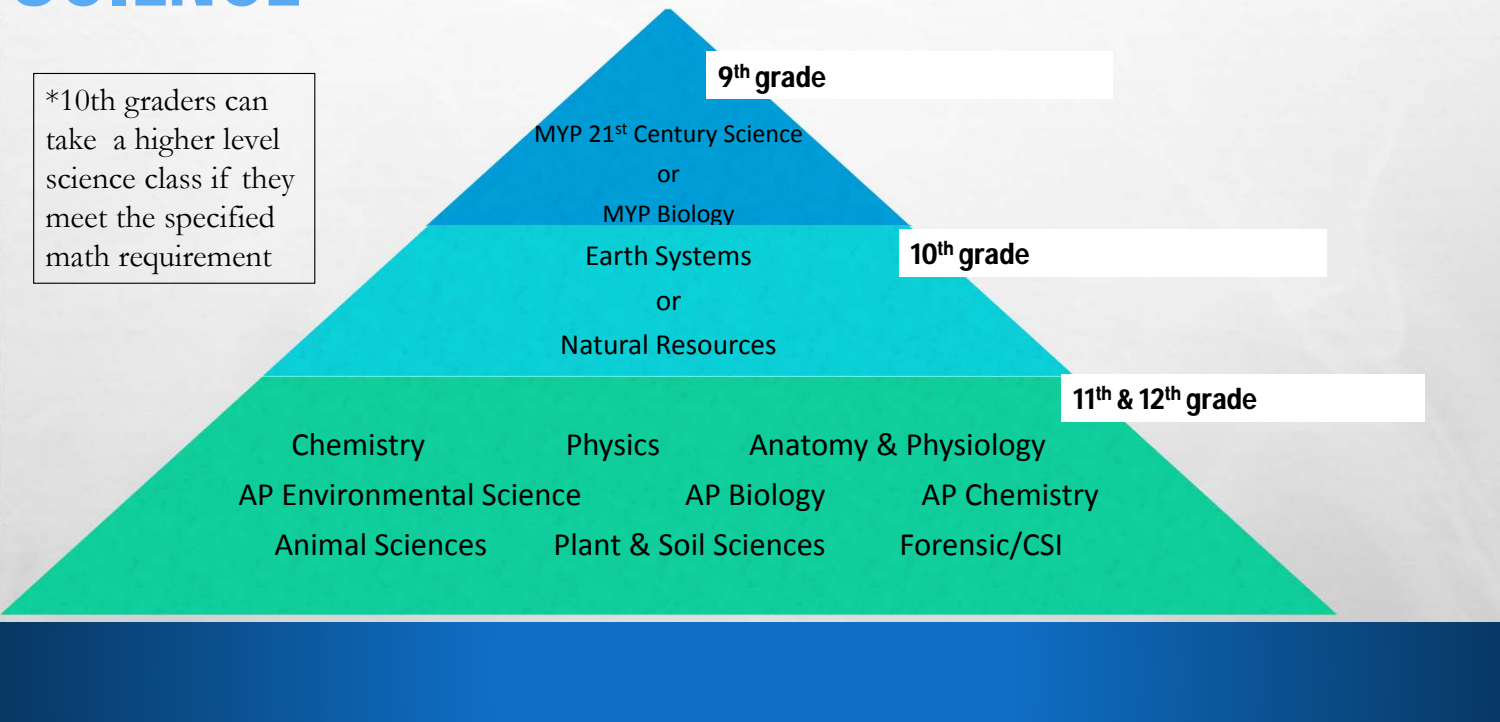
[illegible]

*10th graders can take a higher level science class if they meet the specified math requirement

9$^{th}$ grade

MYP 21$^{st}$ Century Science

or

MYP Biology

Earth Systems

or

Natural Resources

10$^{th}$ grade

11$^{th}$ & 12$^{th}$ grade

Chemistry Physics Anatomy & Physiology

AP Environmental Science AP Biology AP Chemistry

Animal Sciences Plant & Soil Sciences Forensic/CSI